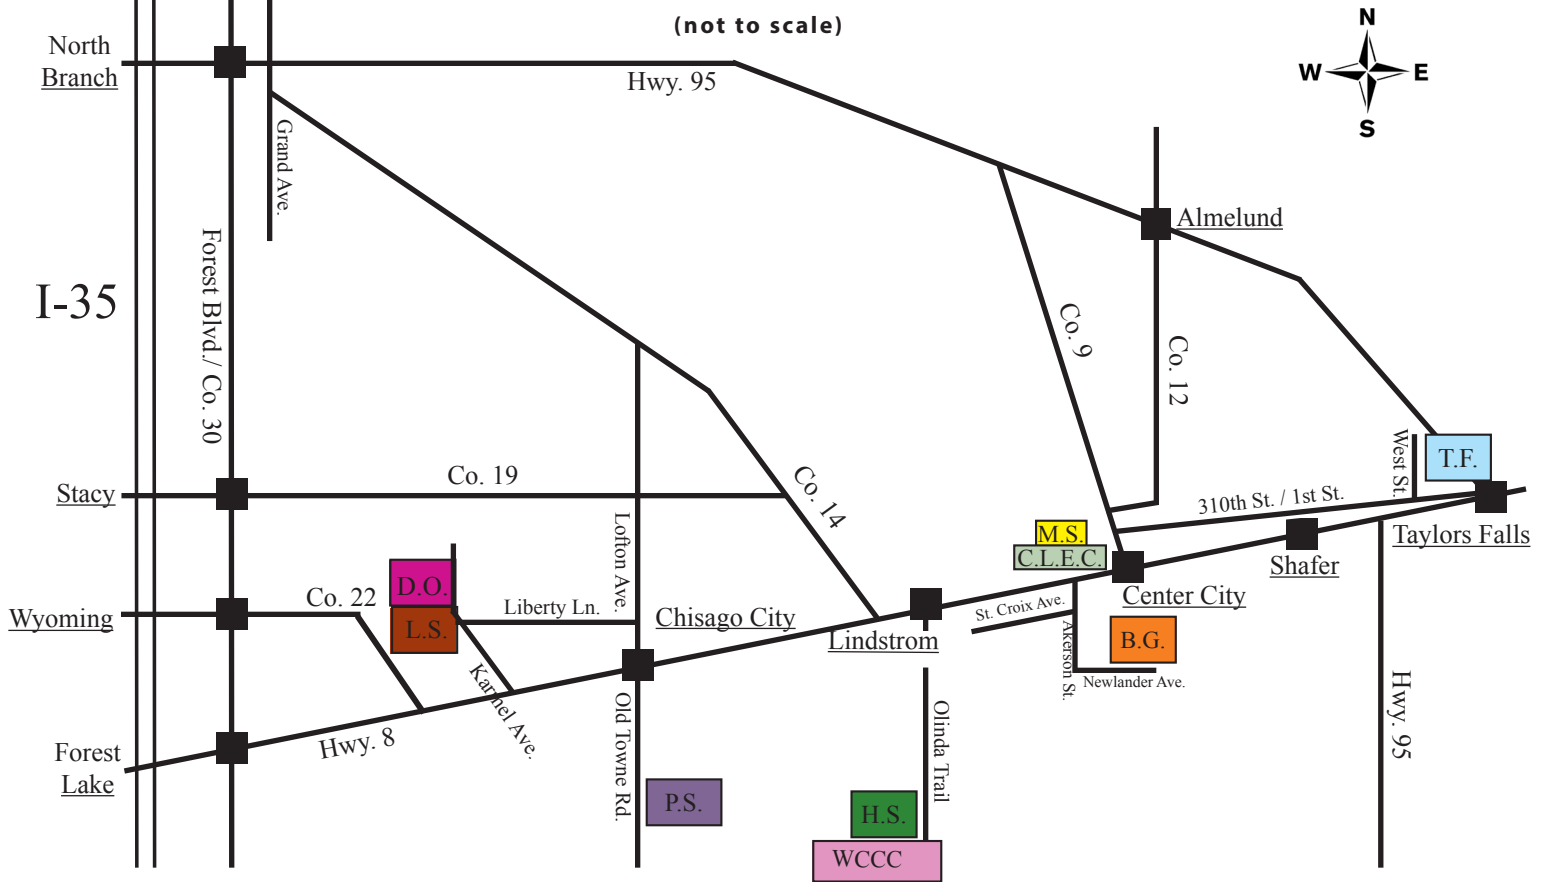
(not to scale)

N
W
E
S

North Branch

Hwy. 95

Grand Ave.

Almelund

I-35

Forest Blvd./ Co. 30

Co. 9

Co. 12

West St.

T.F.

Stacy

Co. 19

Co. 14

310th St. / 1st St.

Taylors Falls

M.S.

C.L.E.C.

Shafer

D.O.

Lofton Ave.

Center City

Wyoming

Co. 22

Liberty Ln.

Chisago City

St. Croix Ave.

L.S.

Lindstrom

B.G.

Akerson St.

Newlander Ave.

Karmel Ave.

Forest Lake

Hwy. 8

Old Towne Rd.

Olinda Trail

Hwy. 95

P.S.

H.S.

WCCC